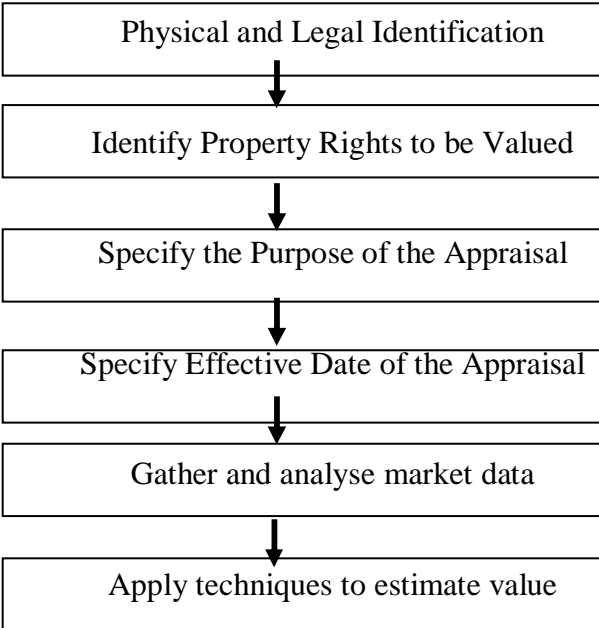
Physical and Legal Identification

Identify Property Rights to be Valued

Specify the Purpose of the Appraisal

Specify Effective Date of the Appraisal

Gather and analyse market data

Apply techniques to estimate value